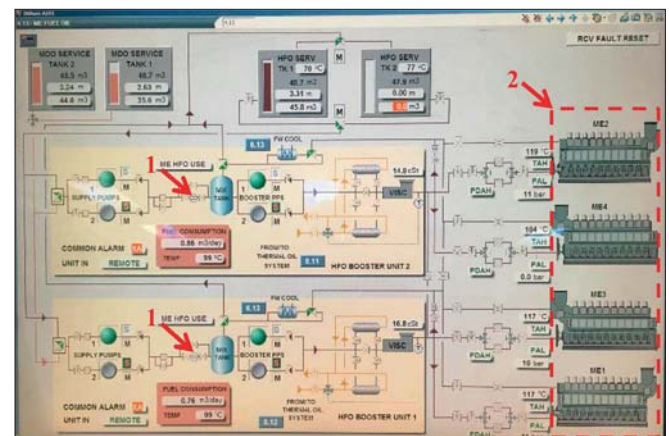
MDO SERVICE TANK 2
65.5 m3
3.24 m
44.6 m3

MDO SERVICE TANK 1
48.7 m3
2.63 m
35.6 m3

HFO SERV TK 1 78 °C
65.7 m3
3.31 m
45.8 m3

HFO SERV TK 2 77 °C
47.8 m3
0.00 m
0.00 m3

M
M

RCV FAULT RESET

2

1

ME HFO USE
FW COOL
6.13
14.8 cSt
VISC
SUPPLY PUMPS
MIX TANK
BOOSTER PPS
FUEL CONSUMPTION 0.86 m3/day
TEMP 99 °C
FROM/TO THERMAL OIL SYSTEM
6.11
HFO BOOSTER UNIT 2
COMMON ALARM
UNIT IN REMOTE

ME2
119 °C
TAH
PDAH
PAL
11 bar

ME4
104 °C
TAH
PDAH
PAL
9.0 bar

1

ME HFO USE
FW COOL
6.13
16.8 cSt
VISC
SUPPLY PUMPS
MIX TANK
BOOSTER PPS
FUEL CONSUMPTION 0.76 m3/day
TEMP 99 °C
FROM/TO THERMAL OIL SYSTEM
6.12
HFO BOOSTER UNIT 1
COMMON ALARM
UNIT IN REMOTE

ME3
117 °C
TAH
PDAH
PAL
10 bar

ME1
117 °C
TAH
PAL